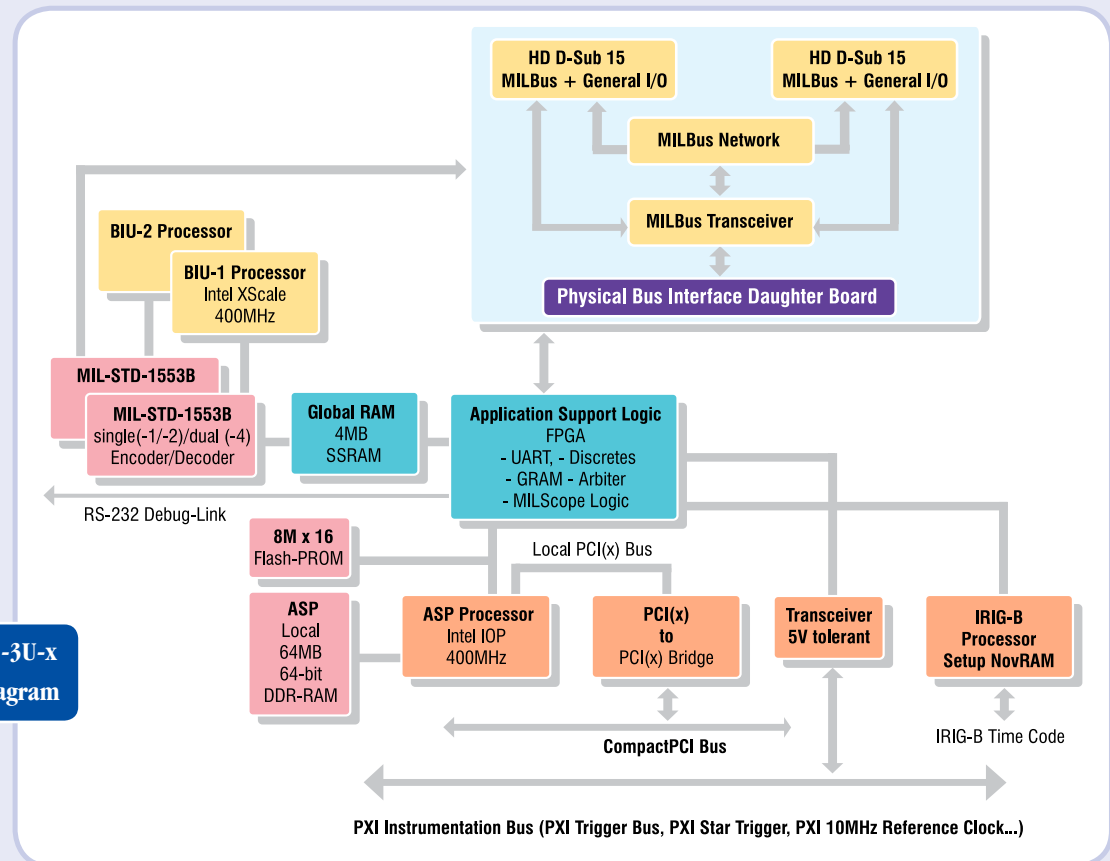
HD D-Sub 15
MILBus + General I/O

HD D-Sub 15
MILBus + General I/O

MILBus Network

MILBus Transceiver

Physical Bus Interface Daughter Board

BIU-2 Processor

BIU-1 Processor
Intel XScale
400MHz

MIL-STD-1553B

MIL-STD-1553B
single(-1/-2)/dual (-4)
Encoder/Decoder

Global RAM
4MB
SSRAM

Application Support Logic
FPGA
- UART, - Discretes
- GRAM - Arbiter
- MILScope Logic

RS-232 Debug-Link

8M x 16
Flash-PROM

Local PCI(x) Bus

ASP
Local
64MB
64-bit
DDR-RAM

ASP Processor
Intel IOP
400MHz

PCI(x)
to
PCI(x) Bridge

Transceiver
5V tolerant

IRIG-B
Processor
Setup NovRAM

-3U-x
agram

CompactPCI Bus

IRIG-B Time Code

PXI Instrumentation Bus (PXI Trigger Bus, PXI Star Trigger, PXI 10MHz Reference Clock...)